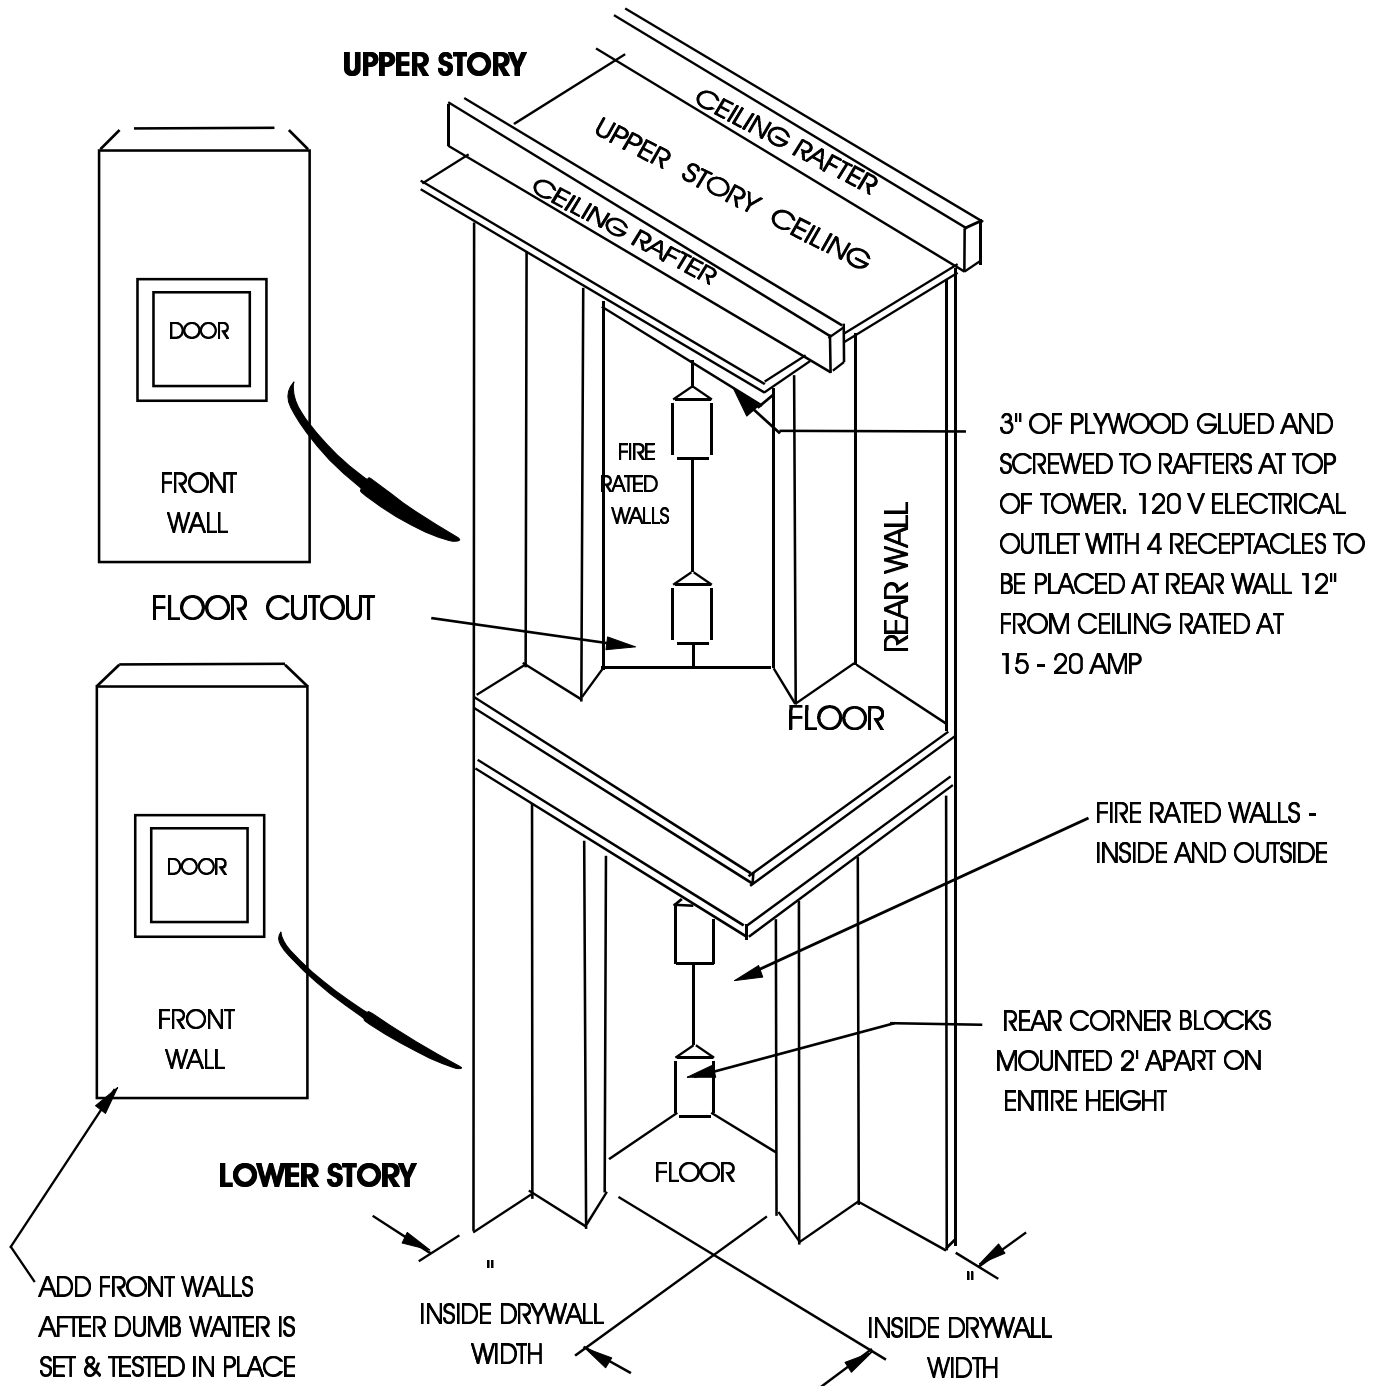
UPPER STORY

CEILING RAFTER

UPPER STORY CEILING

CEILING RAFTER

DOOR

FRONT WALL

FIRE RATED WALLS

3" OF PLYWOOD GLUED AND SCREWED TO RAFTERS AT TOP OF TOWER. 120 V ELECTRICAL OUTLET WITH 4 RECEPTACLES TO BE PLACED AT REAR WALL 12" FROM CEILING RATED AT 15 - 20 AMP

REAR WALL

FLOOR CUTOUT

FLOOR

DOOR

FIRE RATED WALLS - INSIDE AND OUTSIDE

FRONT WALL

REAR CORNER BLOCKS MOUNTED 2' APART ON ENTIRE HEIGHT

LOWER STORY

FLOOR

"

"

ADD FRONT WALLS AFTER DUMB WAITER IS SET & TESTED IN PLACE

INSIDE DRYWALL WIDTH

INSIDE DRYWALL WIDTH